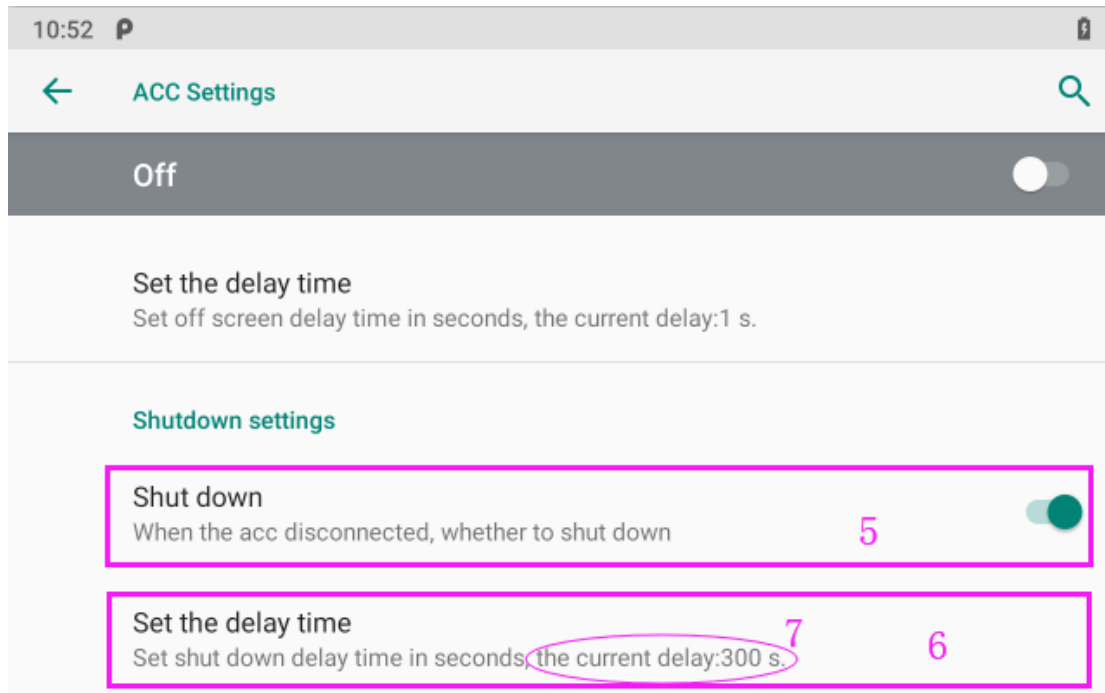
10:52 P

ACC Settings

Off

Set the delay time
Set off screen delay time in seconds, the current delay:1 s.

Shutdown settings

Shut down
When the acc disconnected, whether to shut down

5

Set the delay time
Set shut down delay time in seconds, the current delay:300 s.

7

6